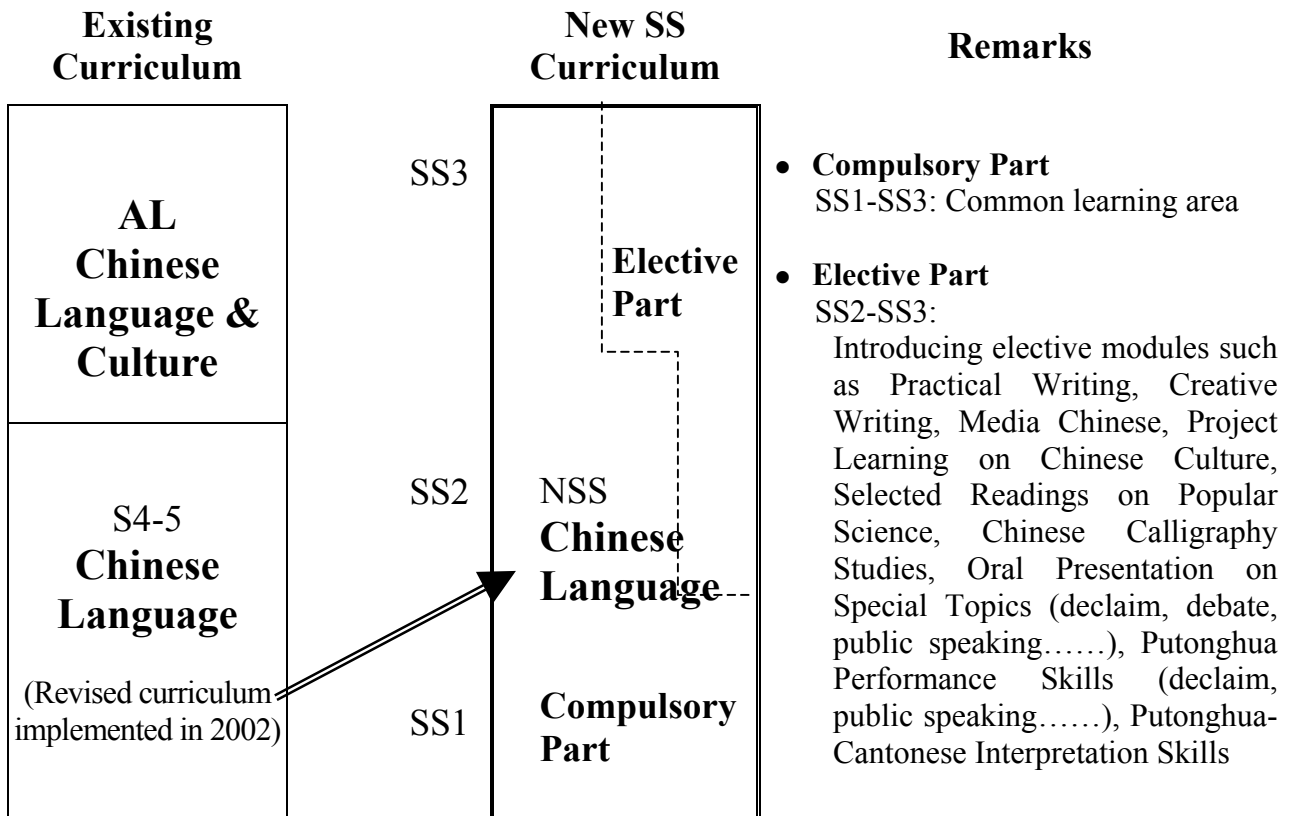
Existing Curriculum

AL Chinese Language & Culture

S4-5 Chinese Language

(Revised curriculum implemented in 2002)

New SS Curriculum

SS3

SS2

SS1

Elective Part

NSS Chinese Language

Compulsory Part

Remarks

• Compulsory Part
SS1-SS3: Common learning area

• Elective Part
SS2-SS3:
Introducing elective modules such as Practical Writing, Creative Writing, Media Chinese, Project Learning on Chinese Culture, Selected Readings on Popular Science, Chinese Calligraphy Studies, Oral Presentation on Special Topics (declaim, debate, public speaking……), Putonghua Performance Skills (declaim, public speaking……), Putonghua-Cantonese Interpretation Skills